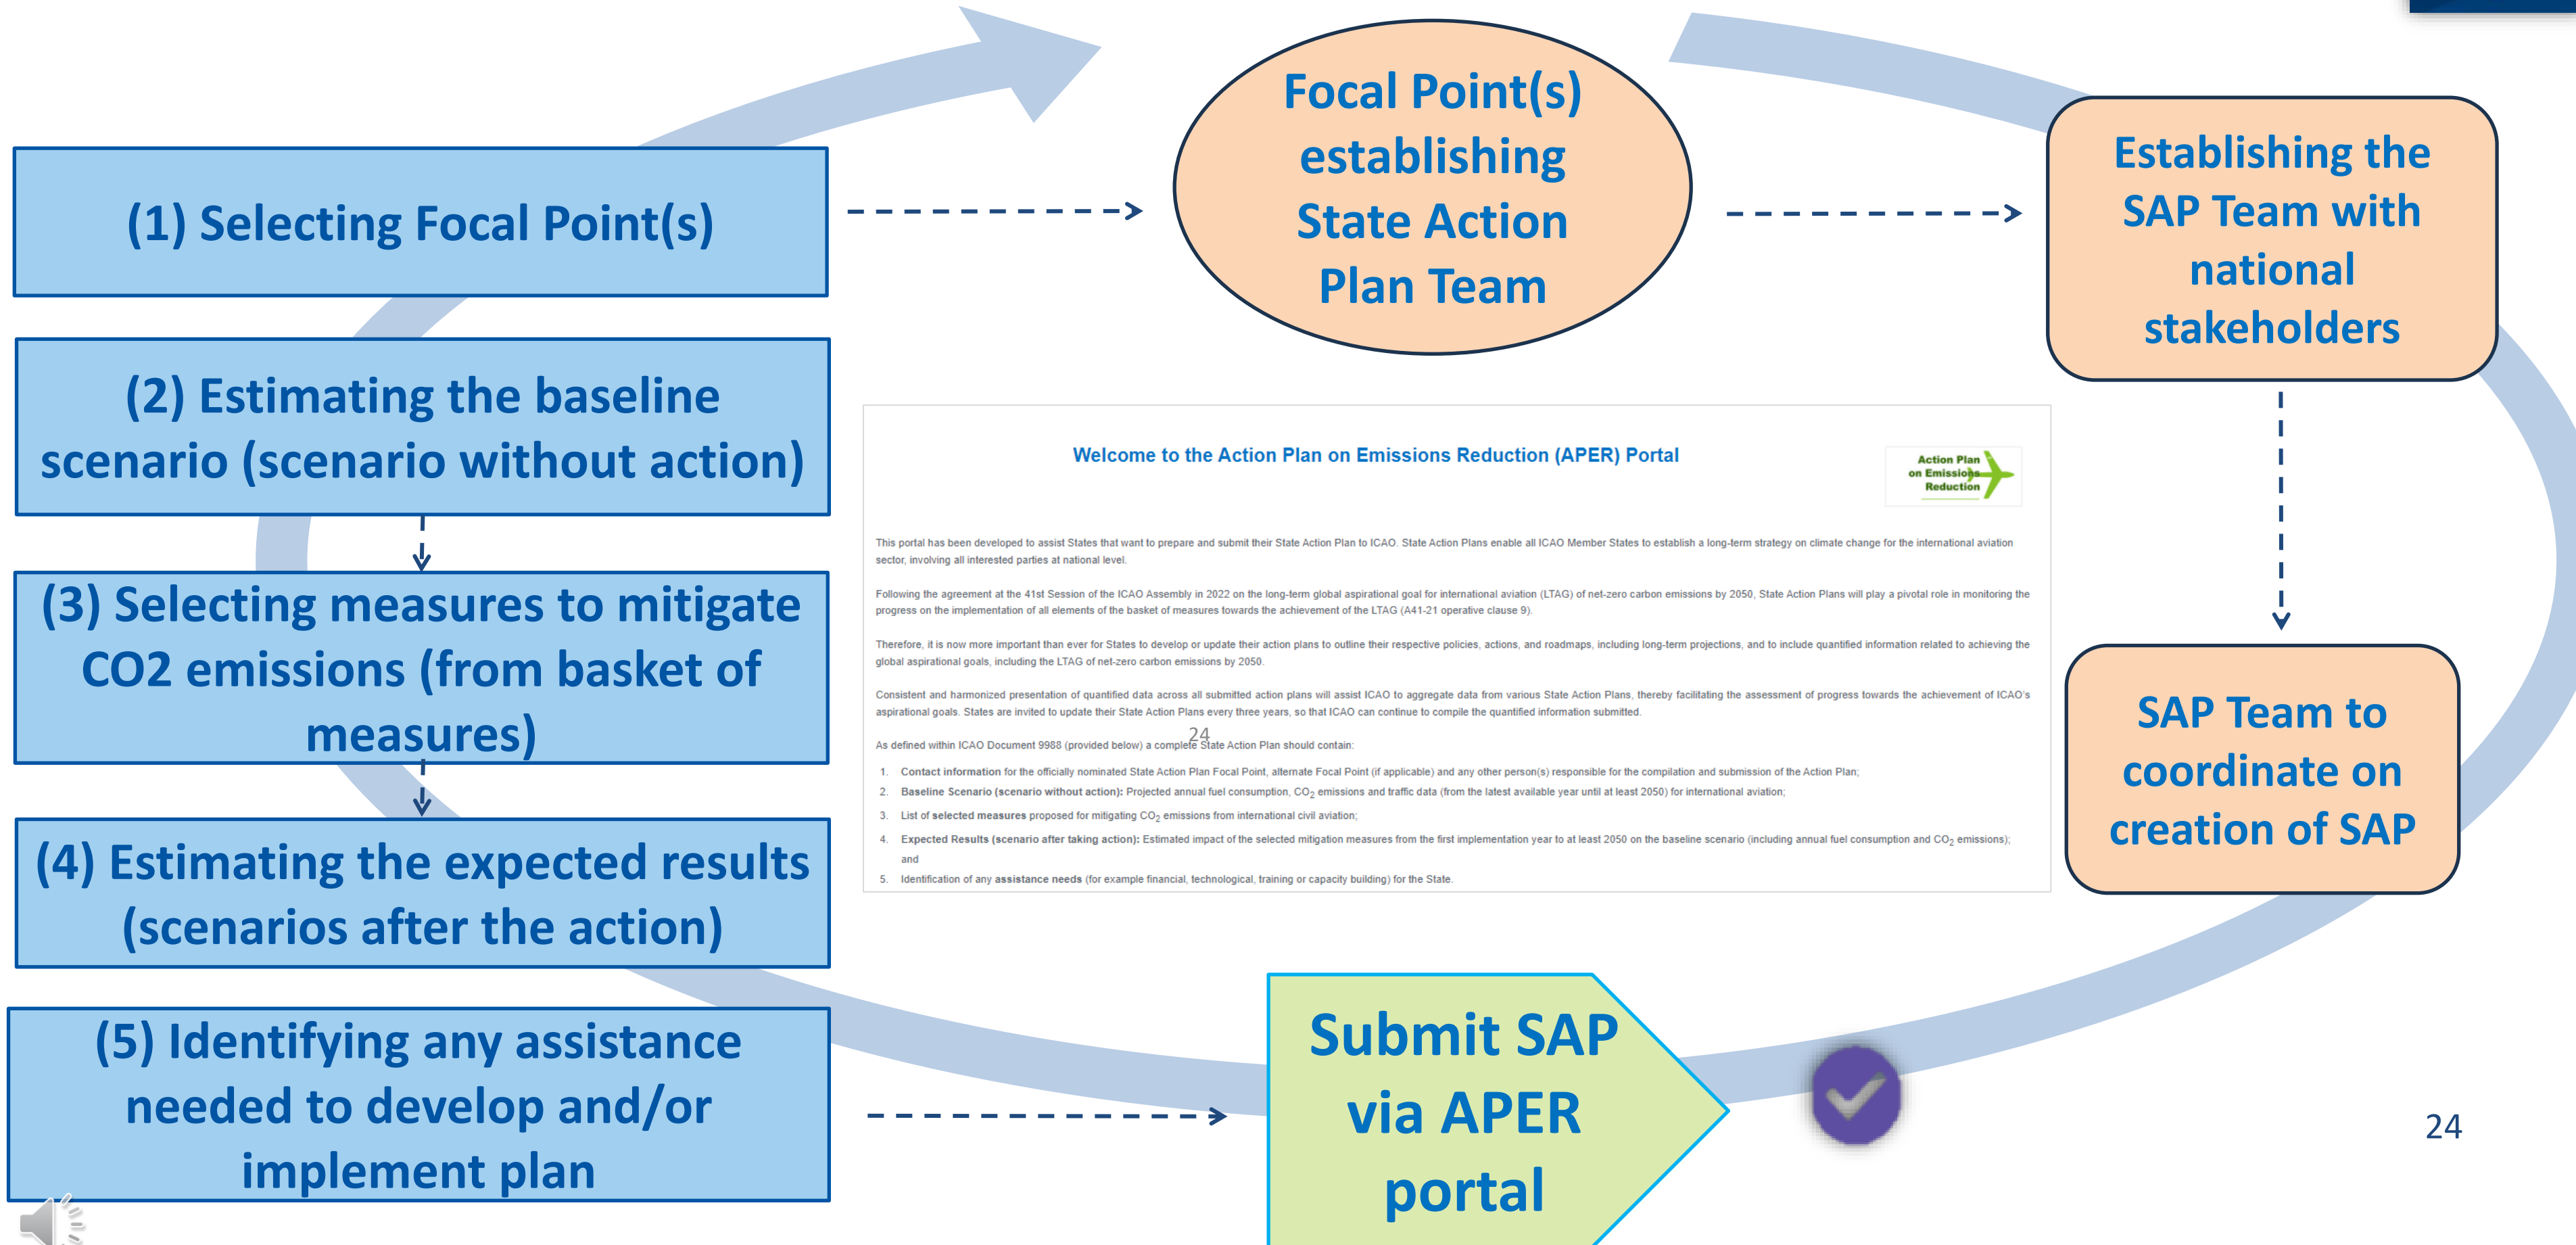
(1) Selecting Focal Point(s)

Focal Point(s) establishing State Action Plan Team

Establishing the SAP Team with national stakeholders

(2) Estimating the baseline scenario (scenario without action)

(3) Selecting measures to mitigate CO2 emissions (from basket of measures)

(4) Estimating the expected results (scenarios after the action)

(5) Identifying any assistance needed to develop and/or implement plan

Welcome to the Action Plan on Emissions Reduction (APER) Portal

Action Plan on Emissions Reduction

This portal has been developed to assist States that want to prepare and submit their State Action Plan to ICAO. State Action Plans enable all ICAO Member States to establish a long-term strategy on climate change for the international aviation sector, involving all interested parties at national level.

Following the agreement at the 41st Session of the ICAO Assembly in 2022 on the long-term global aspirational goal for international aviation (LTAG) of net-zero carbon emissions by 2050, State Action Plans will play a pivotal role in monitoring the progress on the implementation of all elements of the basket of measures towards the achievement of the LTAG (A41-21 operative clause 9).

Therefore, it is now more important than ever for States to develop or update their action plans to outline their respective policies, actions, and roadmaps, including long-term projections, and to include quantified information related to achieving the global aspirational goals, including the LTAG of net-zero carbon emissions by 2050.

Consistent and harmonized presentation of quantified data across all submitted action plans will assist ICAO to aggregate data from various State Action Plans, thereby facilitating the assessment of progress towards the achievement of ICAO's aspirational goals. States are invited to update their State Action Plans every three years, so that ICAO can continue to compile the quantified information submitted.

As defined within ICAO Document 9988 (provided below) a complete State Action Plan should contain:

1. Contact information for the officially nominated State Action Plan Focal Point, alternate Focal Point (if applicable) and any other person(s) responsible for the compilation and submission of the Action Plan;
2. Baseline Scenario (scenario without action): Projected annual fuel consumption, $CO_2$ emissions and traffic data (from the latest available year until at least 2050) for international aviation;
3. List of selected measures proposed for mitigating $CO_2$ emissions from international civil aviation;
4. Expected Results (scenario after taking action): Estimated impact of the selected mitigation measures from the first implementation year to at least 2050 on the baseline scenario (including annual fuel consumption and $CO_2$ emissions); and
5. Identification of any assistance needs (for example financial, technological, training or capacity building) for the State.

24

SAP Team to coordinate on creation of SAP

Submit SAP via APER portal

24